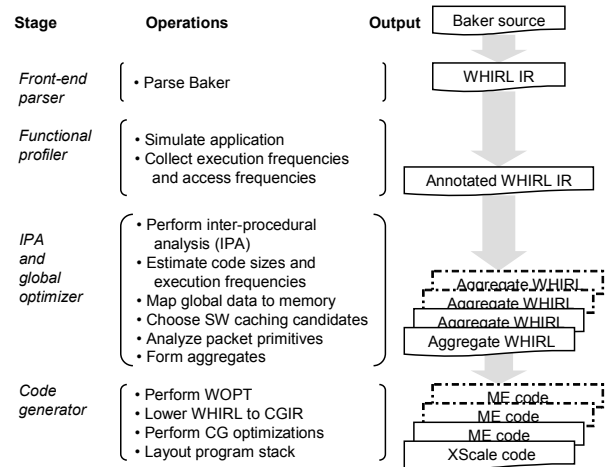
Stage | Operations | Output

Baker source

Front-end parser
• Parse Baker

WHIRL IR

Functional profiler
• Simulate application
• Collect execution frequencies and access frequencies

Annotated WHIRL IR

IPA and global optimizer
• Perform inter-procedural analysis (IPA)
• Estimate code sizes and execution frequencies
• Map global data to memory
• Choose SW caching candidates
• Analyze packet primitives
• Form aggregates

Aggregate WHIRL
Aggregate WHIRL
Aggregate WHIRL
Aggregate WHIRL

Code generator
• Perform WOPT
• Lower WHIRL to CGIR
• Perform CG optimizations
• Layout program stack

ME code
ME code
ME code
XScale code